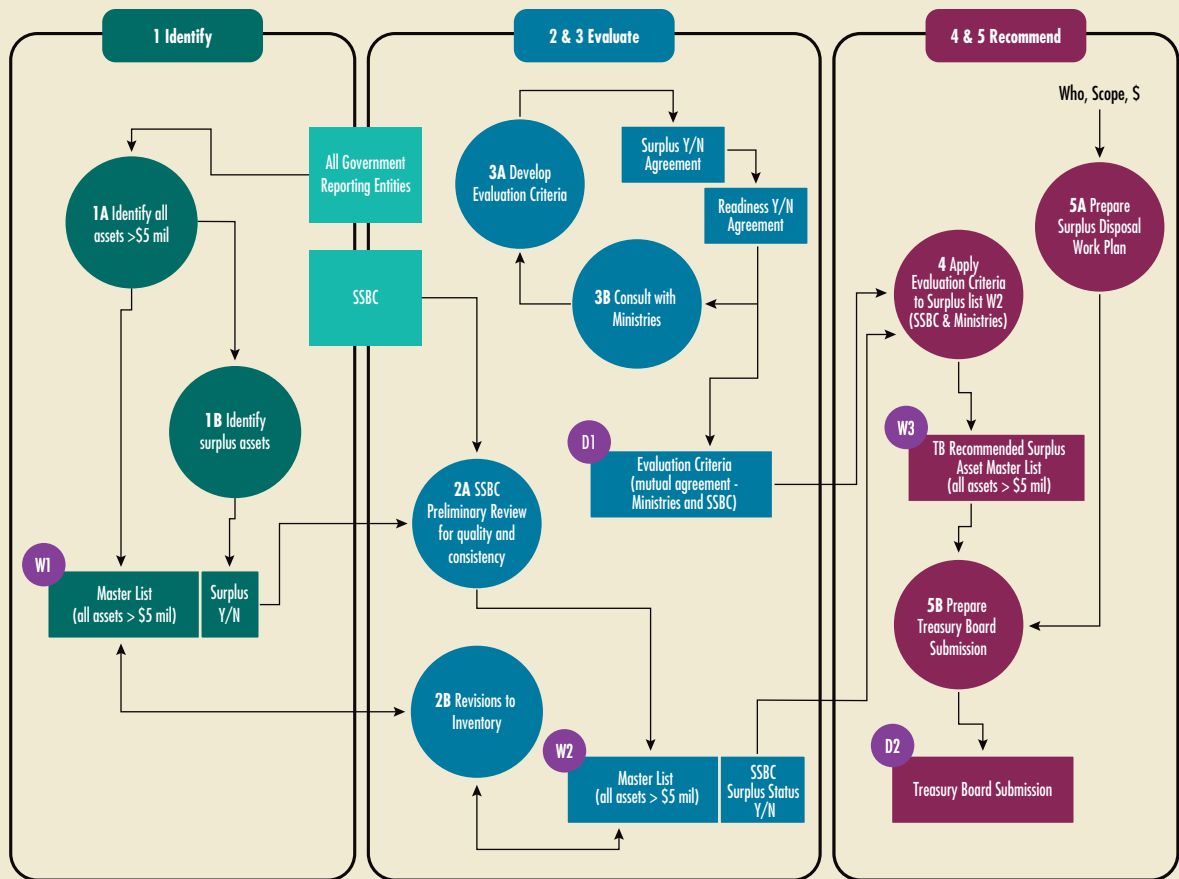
1 Identify

2 & 3 Evaluate

4 & 5 Recommend

All Government Reporting Entities

SSBC

1A Identify all assets >$5 mil

1B Identify surplus assets

W1

Master List (all assets > $5 mil)

Surplus Y/N

3A Develop Evaluation Criteria

Surplus Y/N Agreement

Readiness Y/N Agreement

3B Consult with Ministries

D1

Evaluation Criteria (mutual agreement - Ministries and SSBC)

2A SSBC Preliminary Review for quality and consistency

2B Revisions to Inventory

W2

Master List (all assets > $5 mil)

SSBC Surplus Status Y/N

Who, Scope, $

5A Prepare Surplus Disposal Work Plan

4 Apply Evaluation Criteria to Surplus list W2 (SSBC & Ministries)

W3

TB Recommended Surplus Asset Master List (all assets > $5 mil)

5B Prepare Treasury Board Submission

D2

Treasury Board Submission